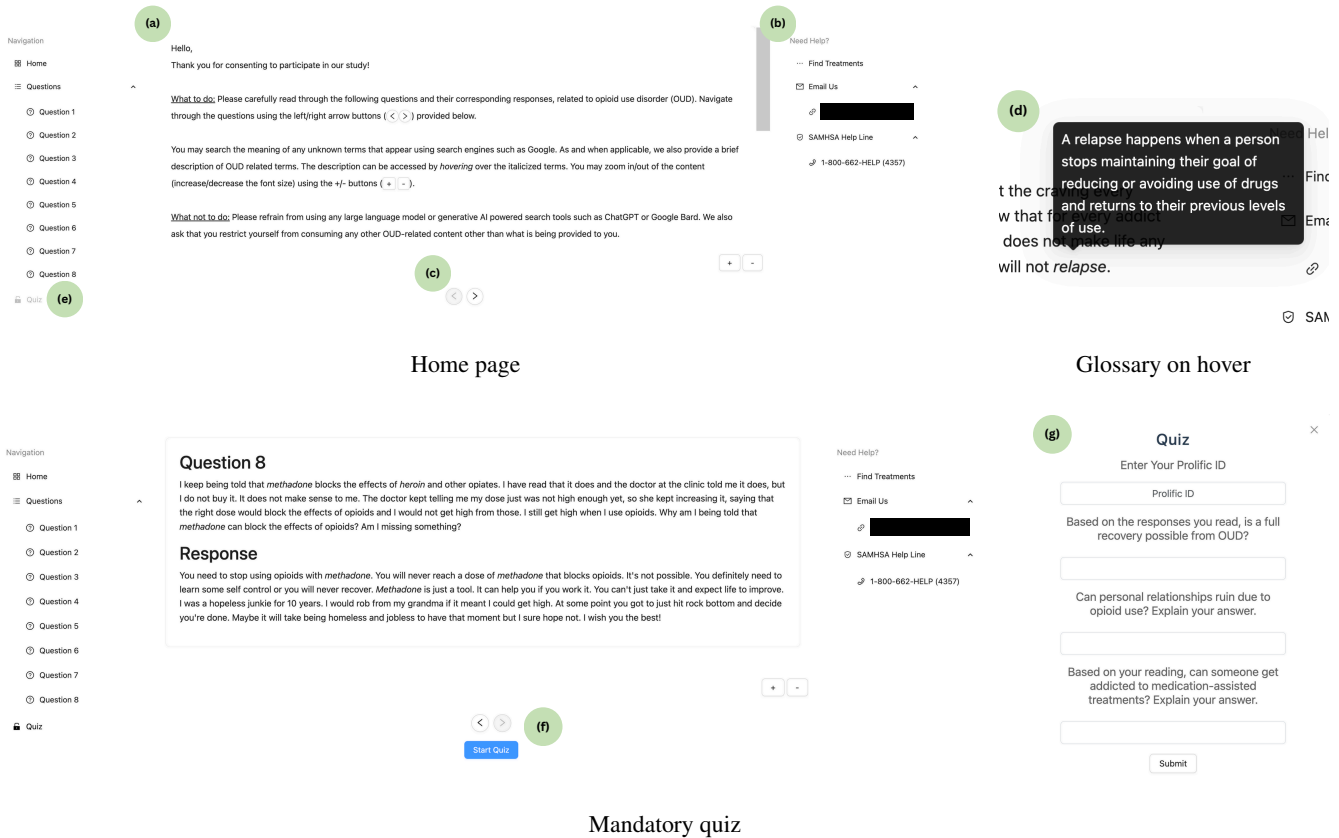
Navigation
Home
Questions
Question 1
Question 2
Question 3
Question 4
Question 5
Question 6
Question 7
Question 8
Quiz (e)

(a)
Hello,
Thank you for consenting to participate in our study!

What to do: Please carefully read through the following questions and their corresponding responses, related to opioid use disorder (OUD). Navigate through the questions using the left/right arrow buttons ( < > ) provided below.

You may search the meaning of any unknown terms that appear using search engines such as Google. As and when applicable, we also provide a brief description of OUD related terms. The description can be accessed by *hovering* over the italicized terms. You may zoom in/out of the content (increase/decrease the font size) using the +/- buttons ( + - ).

What not to do: Please refrain from using any large language model or generative AI powered search tools such as ChatGPT or Google Bard. We also ask that you restrict yourself from consuming any other OUD-related content other than what is being provided to you.

(c)

+ -

(b)
Need Help?
Find Treatments
Email Us
SAMHSA Help Line
1-800-662-HELP (4357)

Home page

(d)
A relapse happens when a person stops maintaining their goal of reducing or avoiding use of drugs and returns to their previous levels of use.

t the cra
w that for every addict
does not make life any
will not *relapse*.

Find
Ema
SAM

Glossary on hover

Navigation
Home
Questions
Question 1
Question 2
Question 3
Question 4
Question 5
Question 6
Question 7
Question 8
Quiz

Question 8
I keep being told that *methadone* blocks the effects of *heroin* and other opiates. I have read that it does and the doctor at the clinic told me it does, but I do not buy it. It does not make sense to me. The doctor kept telling me my dose just was not high enough yet, so she kept increasing it, saying that the right dose would block the effects of opioids and I would not get high from those. I still get high when I use opioids. Why am I being told that *methadone* can block the effects of opioids? Am I missing something?

Response
You need to stop using opioids with *methadone*. You will never reach a dose of *methadone* that blocks opioids. It's not possible. You definitely need to learn some self control or you will never recover. *Methadone* is just a tool. It can help you if you work it. You can't just take it and expect life to improve. I was a hopeless junkie for 10 years. I would rob from my grandma if it meant I could get high. At some point you got to just hit rock bottom and decide you're done. Maybe it will take being homeless and jobless to have that moment but I sure hope not. I wish you the best!

+ -

(f)
Start Quiz

Need Help?
Find Treatments
Email Us
SAMHSA Help Line
1-800-662-HELP (4357)

(g)
Quiz
×
Enter Your Prolific ID
Prolific ID
Based on the responses you read, is a full recovery possible from OUD?
Can personal relationships ruin due to opioid use? Explain your answer.
Based on your reading, can someone get addicted to medication-assisted treatments? Explain your answer.
Submit

Mandatory quiz